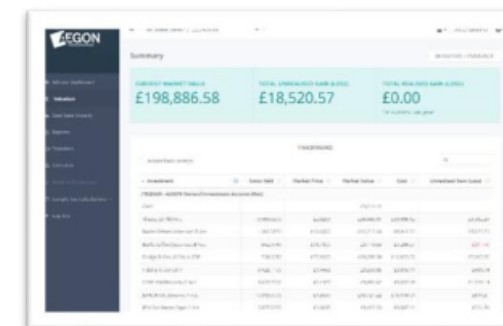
AEGON

Summary

CURRENT MARKET VALUE
£198,886.58

TOTAL UNREALISED GAIN (LOSS)
£18,520.57

TOTAL REALISED GAIN (LOSS)
£0.00

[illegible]

Valuation

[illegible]

| Investment | Units held | Market Price | Market Value | Cost | Unrealised Gain (Loss) |
|---|---|---|---|---|---|
| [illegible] | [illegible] | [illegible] | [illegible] | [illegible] | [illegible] |